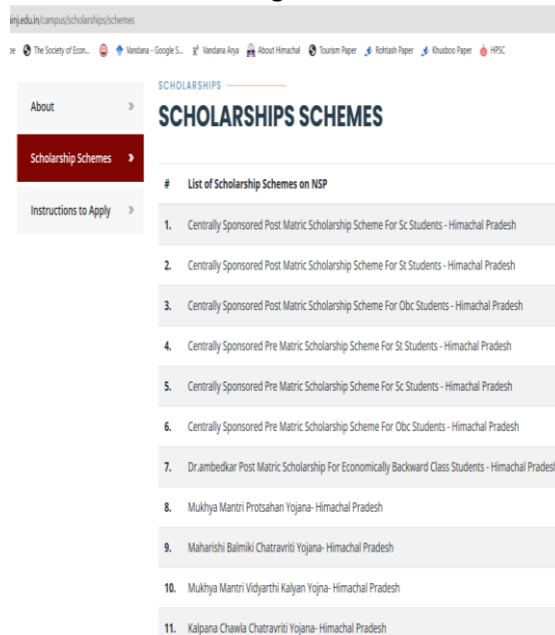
ainj.edu.in/campus/scholarships/schemes

The Society of Econ... Vandana - Google S... Vandana Arya About Himachal Tourism Paper Rohtash Paper Khusboo Paper HPSC

About

Scholarship Schemes

Instructions to Apply

SCHOLARSHIPS

SCHOLARSHIPS SCHEMES

| # | List of Scholarship Schemes on NSP |
|---|---|
| 1. | Centrally Sponsored Post Matric Scholarship Scheme For Sc Students - Himachal Pradesh |
| 2. | Centrally Sponsored Post Matric Scholarship Scheme For St Students - Himachal Pradesh |
| 3. | Centrally Sponsored Post Matric Scholarship Scheme For Obc Students - Himachal Pradesh |
| 4. | Centrally Sponsored Pre Matric Scholarship Scheme For St Students - Himachal Pradesh |
| 5. | Centrally Sponsored Pre Matric Scholarship Scheme For Sc Students - Himachal Pradesh |
| 6. | Centrally Sponsored Pre Matric Scholarship Scheme For Obc Students - Himachal Pradesh |
| 7. | Dr.ambedkar Post Matric Scholarship For Economically Backward Class Students - Himachal Prades |
| 8. | Mukhya Mantri Protsahan Yojana- Himachal Pradesh |
| 9. | Maharishi Balmiki Chatravriti Yojana- Himachal Pradesh |
| 10. | Mukhya Mantri Vidyarthi Kalyan Yojna- Himachal Pradesh |
| 11. | Kalpana Chawla Chatravriti Yojana- Himachal Pradesh |